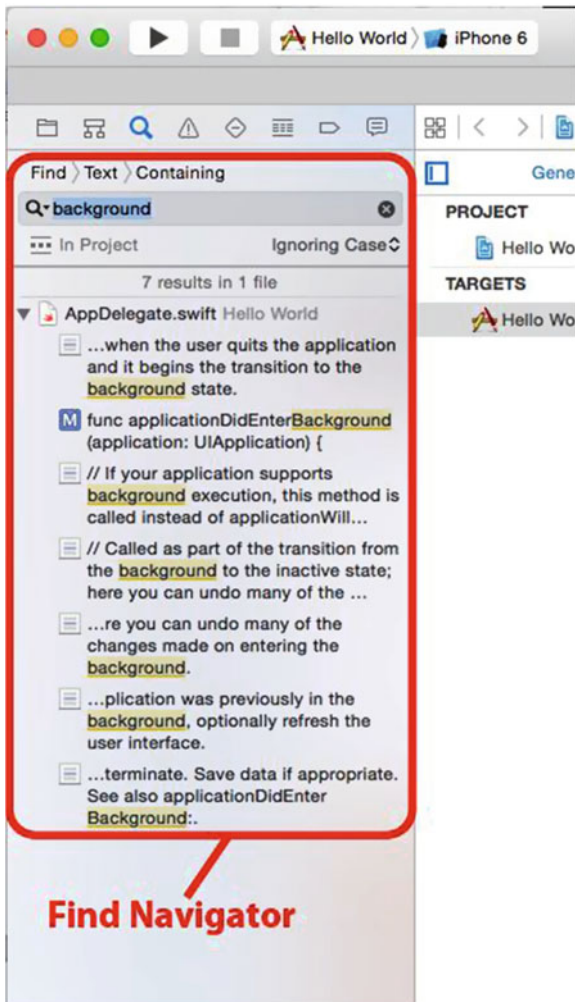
Hello World 〉 iPhone 6

Find 〉 Text 〉 Containing

background

In Project

Ignoring Case

7 results in 1 file

AppDelegate.swift Hello World

...when the user quits the application and it begins the transition to the background state.

M func applicationDidEnterBackground (application: UIApplication) {

// If your application supports background execution, this method is called instead of applicationWill...

// Called as part of the transition from the background to the inactive state; here you can undo many of the ...

...re you can undo many of the changes made on entering the background.

...plication was previously in the background, optionally refresh the user interface.

...terminate. Save data if appropriate. See also applicationDidEnter Background:.

Gene

PROJECT

Hello Wo

TARGETS

Hello Wo

Find Navigator